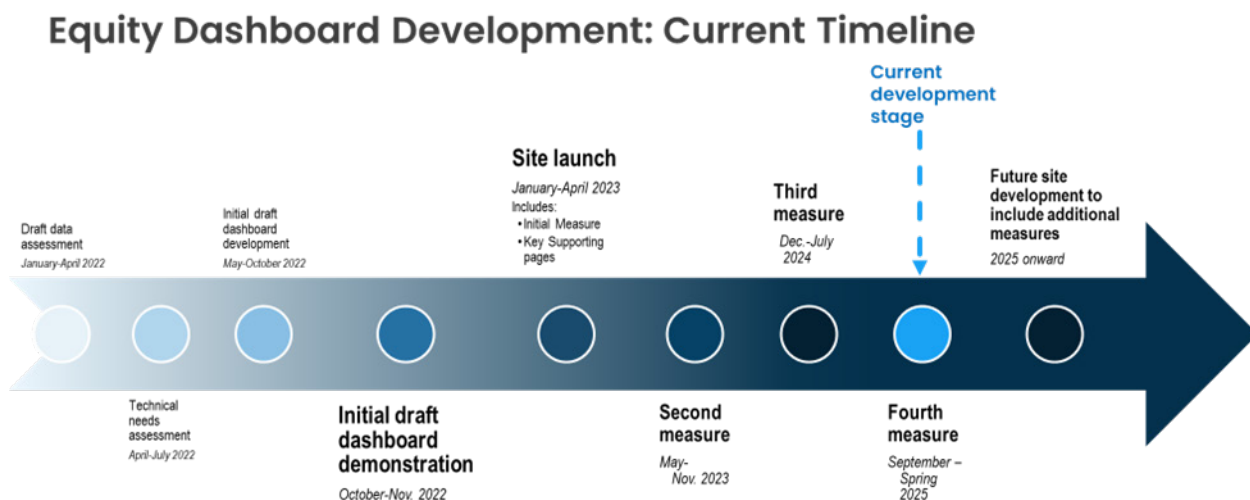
Equity Dashboard Development: Current Timeline

Current development stage

Draft data assessment
January-April 2022

Initial draft dashboard development
May-October 2022

Site launch
January-April 2023
Includes:
• Initial Measure
• Key Supporting pages

Third measure
Dec.-July 2024

Future site development to include additional measures
2025 onward

Technical needs assessment
April-July 2022

Initial draft dashboard demonstration
October-Nov. 2022

Second measure
May-Nov. 2023

Fourth measure
September – Spring 2025